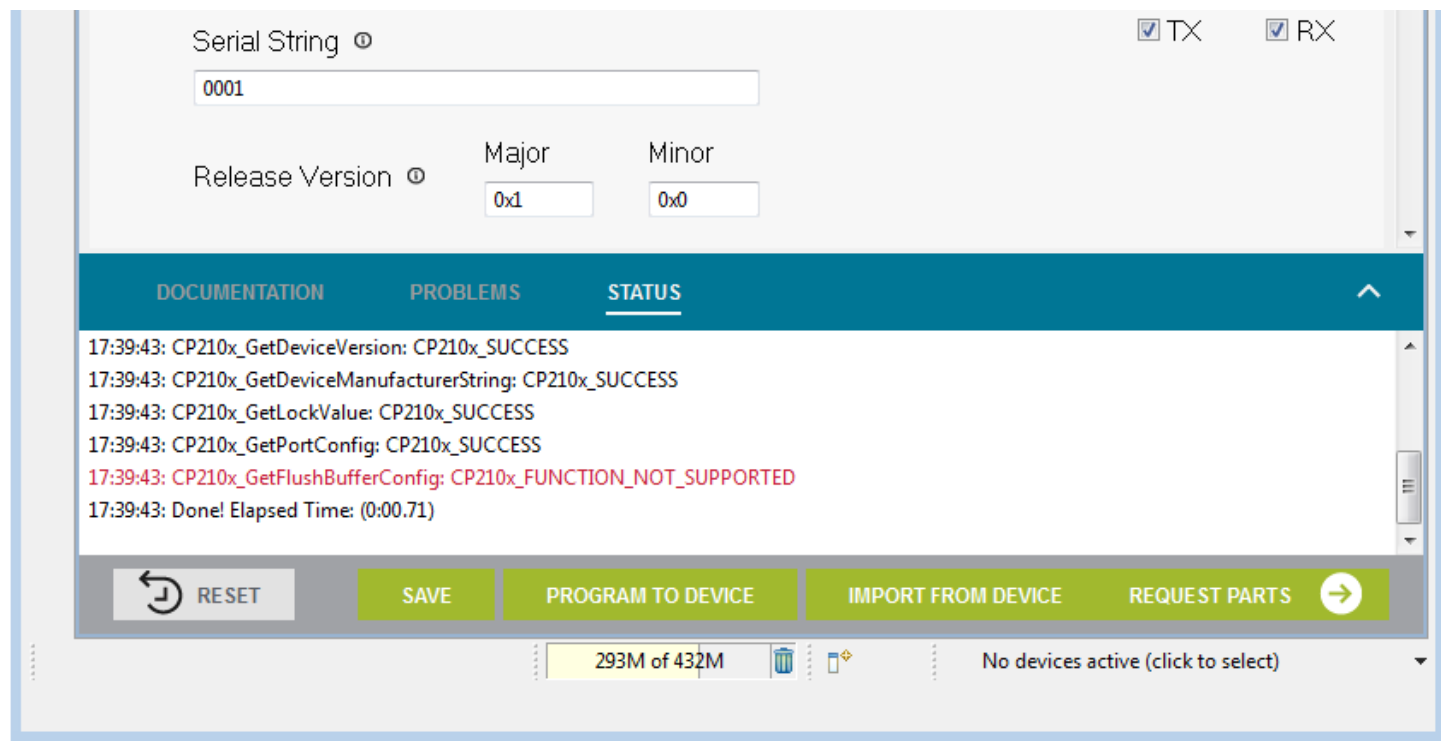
Serial String ⓘ

0001

TX RX

Release Version ⓘ

Major
0x1

Minor
0x0

DOCUMENTATION PROBLEMS STATUS

17:39:43: CP210x_GetDeviceVersion: CP210x_SUCCESS
17:39:43: CP210x_GetDeviceManufacturerString: CP210x_SUCCESS
17:39:43: CP210x_GetLockValue: CP210x_SUCCESS
17:39:43: CP210x_GetPortConfig: CP210x_SUCCESS
17:39:43: CP210x_GetFlushBufferConfig: CP210x_FUNCTION_NOT_SUPPORTED
17:39:43: Done! Elapsed Time: (0:00.71)

RESET SAVE PROGRAM TO DEVICE IMPORT FROM DEVICE REQUEST PARTS

293M of 432M

No devices active (click to select)